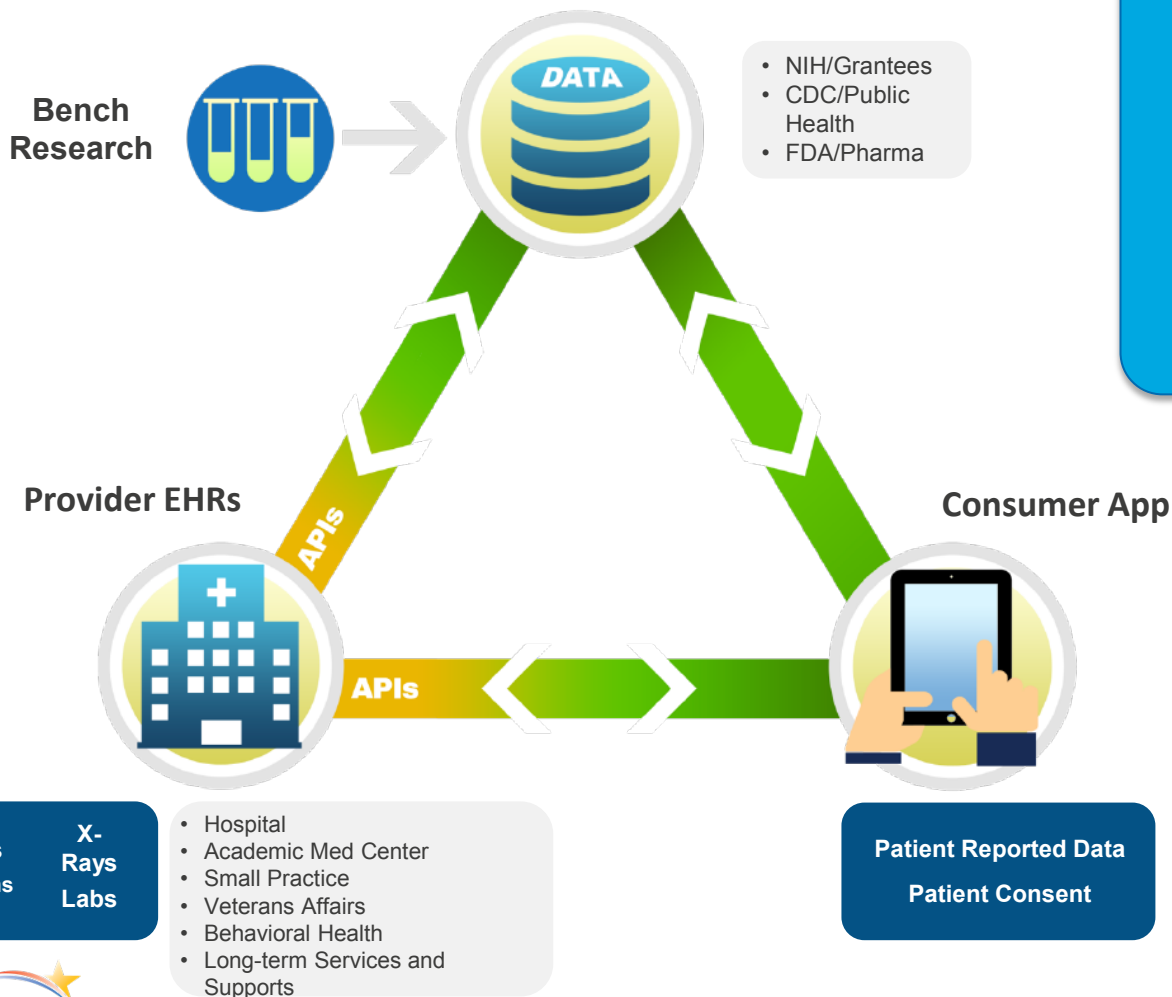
Bench Research

DATA

• NIH/Grantees
• CDC/Public Health
• FDA/Pharma

Provider EHRs

Consumer App

APIs

APIs

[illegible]
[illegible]

X-Rays
Labs

• Hospital
• Academic Med Center
• Small Practice
• Veterans Affairs
• Behavioral Health
• Long-term Services and Supports

Patient Reported Data
Patient Consent